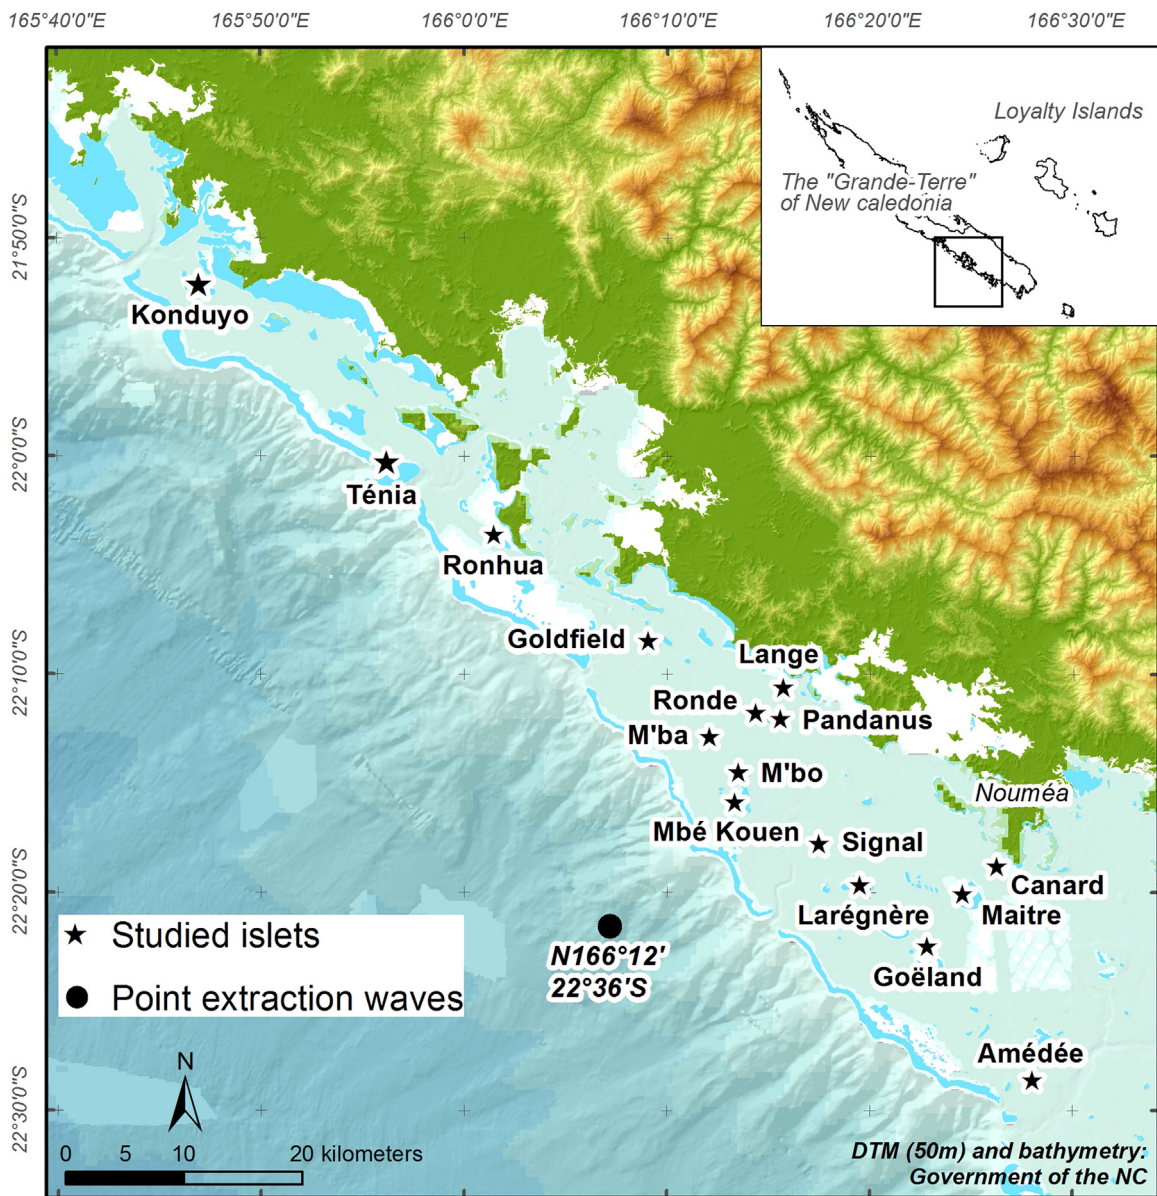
165°40'0"E 165°50'0"E 166°0'0"E 166°10'0"E 166°20'0"E 166°30'0"E

21°50'0"S
22°0'0"S
22°10'0"S
22°20'0"S
22°30'0"S

Loyalty Islands

The "Grande-Terre" of New caledonia

Konduyo
Ténia
Ronhua
Goldfield
Lange
Ronde
Pandanus
M'ba
M'bo
Mbé Kouen
Signal
Nouméa
Canard
Larégnère
Maitre
Goëland
Amédée

Studied islets
Point extraction waves

N166°12'
22°36'S

N
0 5 10 20 kilometers

DTM (50m) and bathymetry: Government of the NC